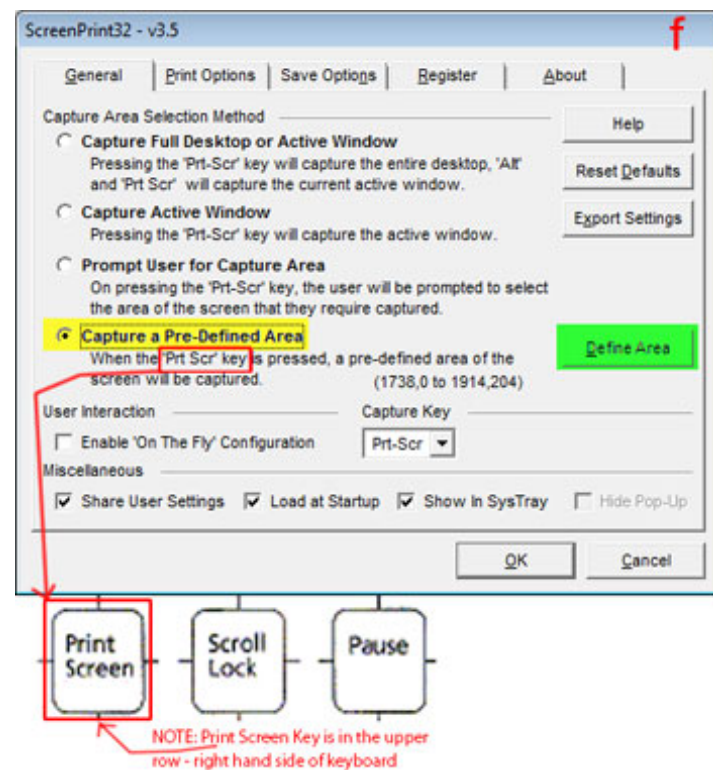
ScreenPrint32 - v3.5

f

General | Print Options | Save Options | Register | About

Capture Area Selection Method

Capture Full Desktop or Active Window
Pressing the 'Prt-Scr' key will capture the entire desktop, 'Alt' and 'Prt Scr' will capture the current active window.

Capture Active Window
Pressing the 'Prt-Scr' key will capture the active window.

Prompt User for Capture Area
On pressing the 'Prt-Scr' key, the user will be prompted to select the area of the screen that they require captured.

Capture a Pre-Defined Area
When the 'Prt Scr' key is pressed, a pre-defined area of the screen will be captured. (1738,0 to 1914,204)

Help

Reset Defaults

Export Settings

Define Area

User Interaction

Enable 'On The Fly' Configuration

Capture Key

Prt-Scr

Miscellaneous

Share User Settings

Load at Startup

Show In SysTray

Hide Pop-Up

OK

Cancel

Print Screen

Scroll Lock

Pause

NOTE: Print Screen Key is in the upper row - right hand side of keyboard